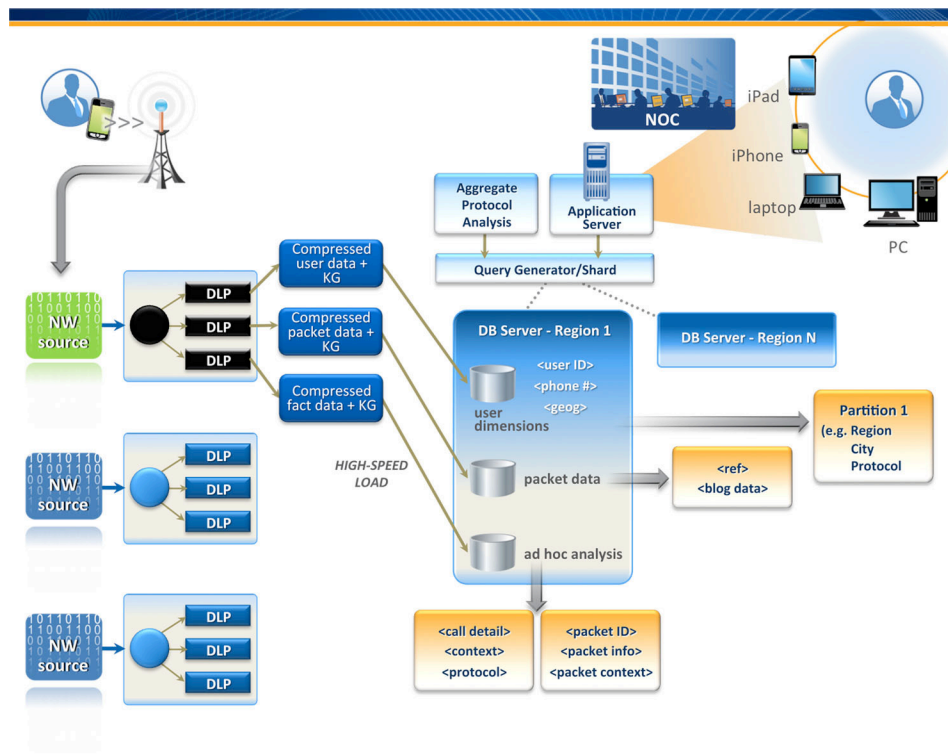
NOC

iPad

iPhone

laptop

PC

Aggregate Protocol Analysis

Application Server

Query Generator/Shard

DB Server - Region 1

DB Server - Region N

NW source

DLP

DLP

DLP

Compressed user data + KG

Compressed packet data + KG

Compressed fact data + KG

<user ID>
<phone #>
<geog>

user dimensions

packet data

ad hoc analysis

HIGH-SPEED LOAD

Partition 1
(e.g. Region
City
Protocol

<ref>
<blog data>

NW source

DLP

DLP

DLP

NW source

DLP

DLP

DLP

<call detail>
<context>
<protocol>

<packet ID>
<packet info>
<packet context>